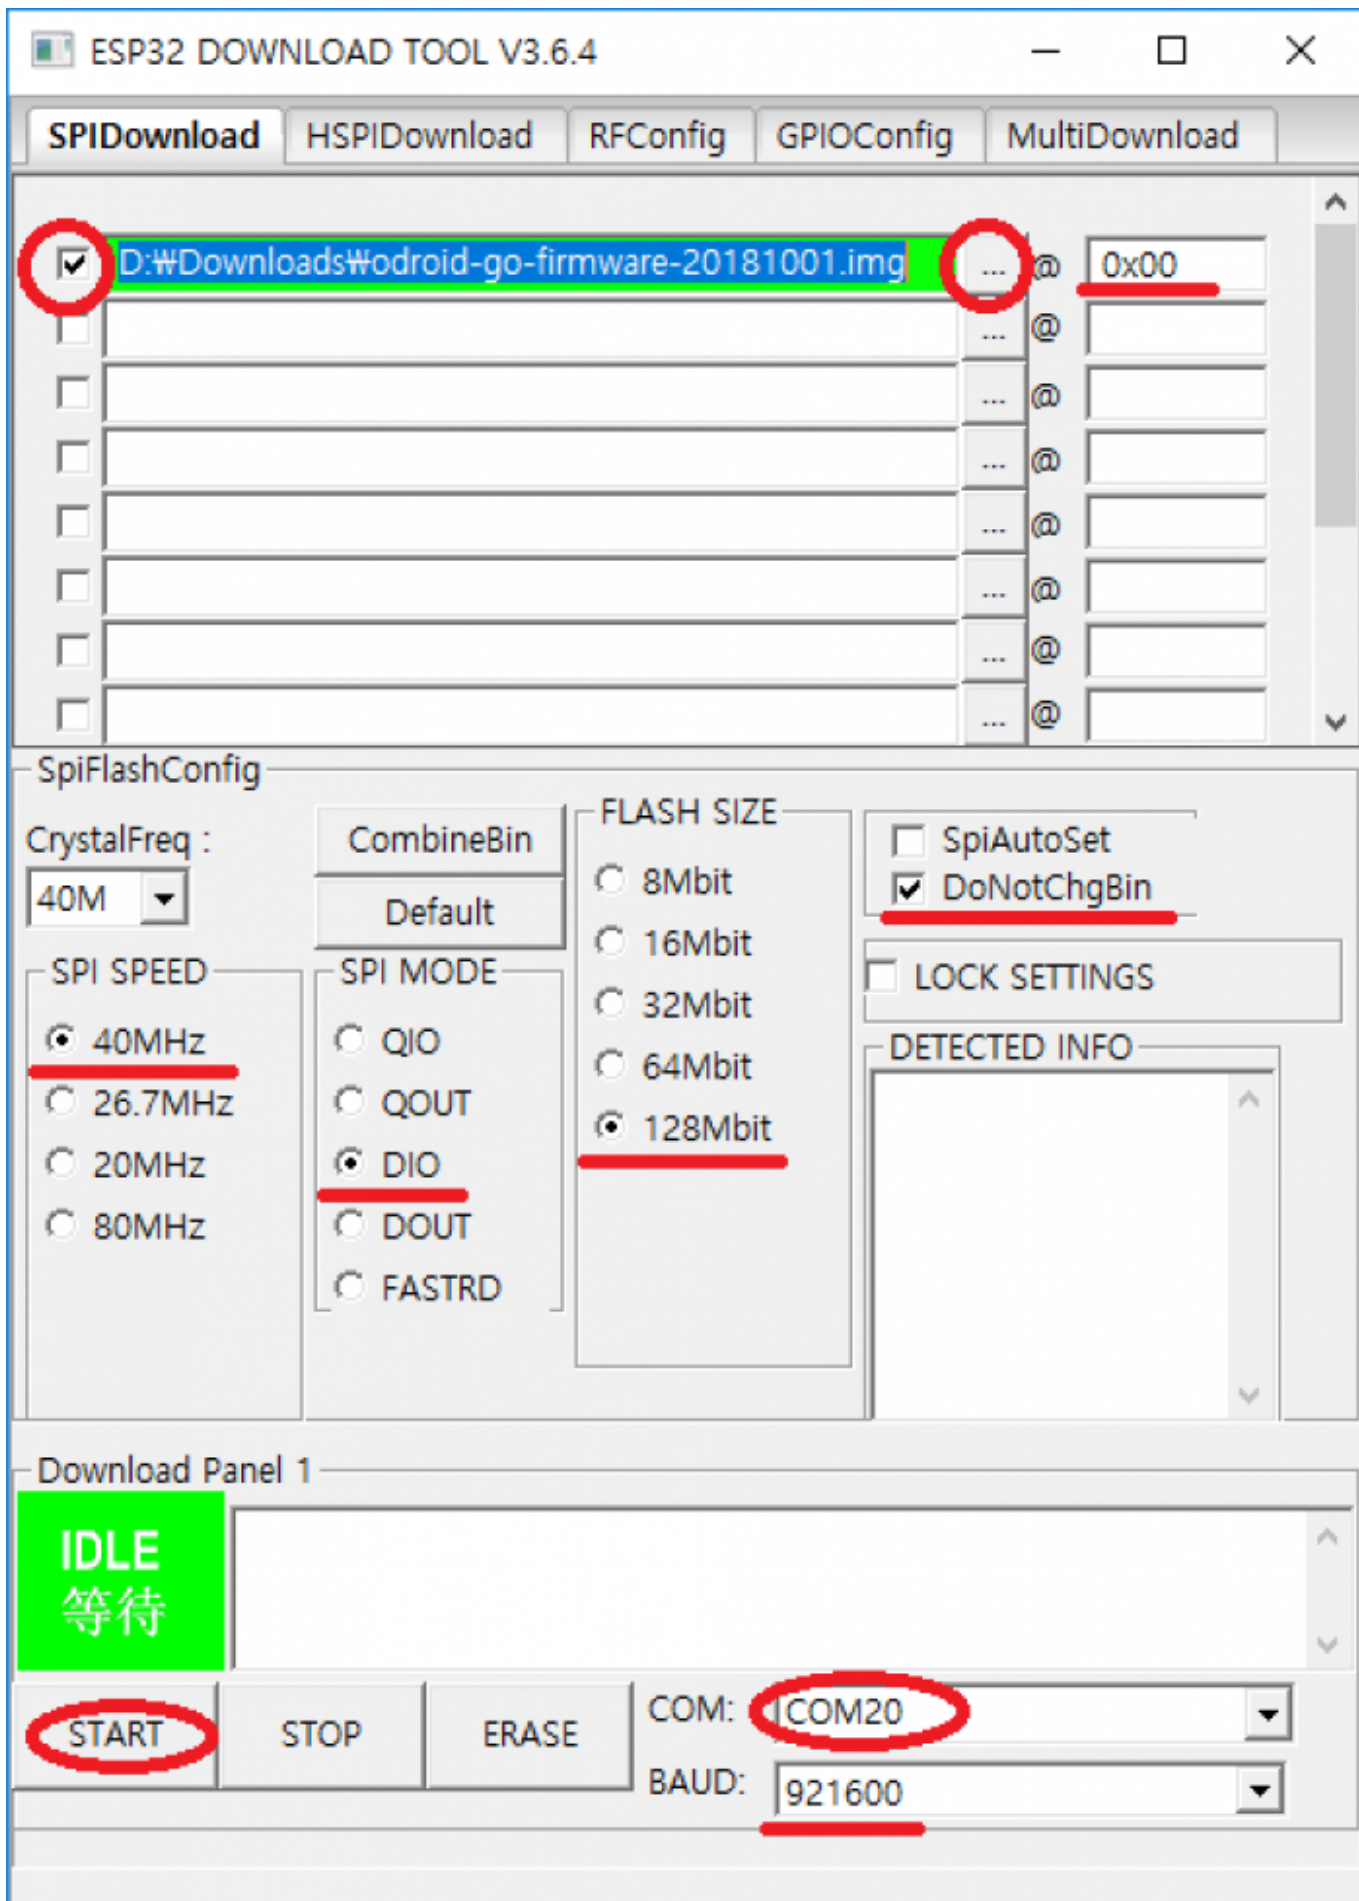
ESP32 DOWNLOAD TOOL V3.6.4

SPIDownload HSPIDownload RFConfig GPIOConfig MultiDownload

D:₩Downloads₩odroid-go-firmware-20181001.img ... @ 0x00
... @
... @
... @
... @
... @
... @
... @

SpiFlashConfig

CrystalFreq :
40M

CombineBin
Default

FLASH SIZE
8Mbit
16Mbit
32Mbit
64Mbit
128Mbit

SpiAutoSet
DoNotChgBin

LOCK SETTINGS

DETECTED INFO

SPI SPEED
40MHz
26.7MHz
20MHz
80MHz

SPI MODE
QIO
QOUT
DIO
DOUT
FASTRD

Download Panel 1

IDLE
等待

START STOP ERASE

COM: COM20
BAUD: 921600